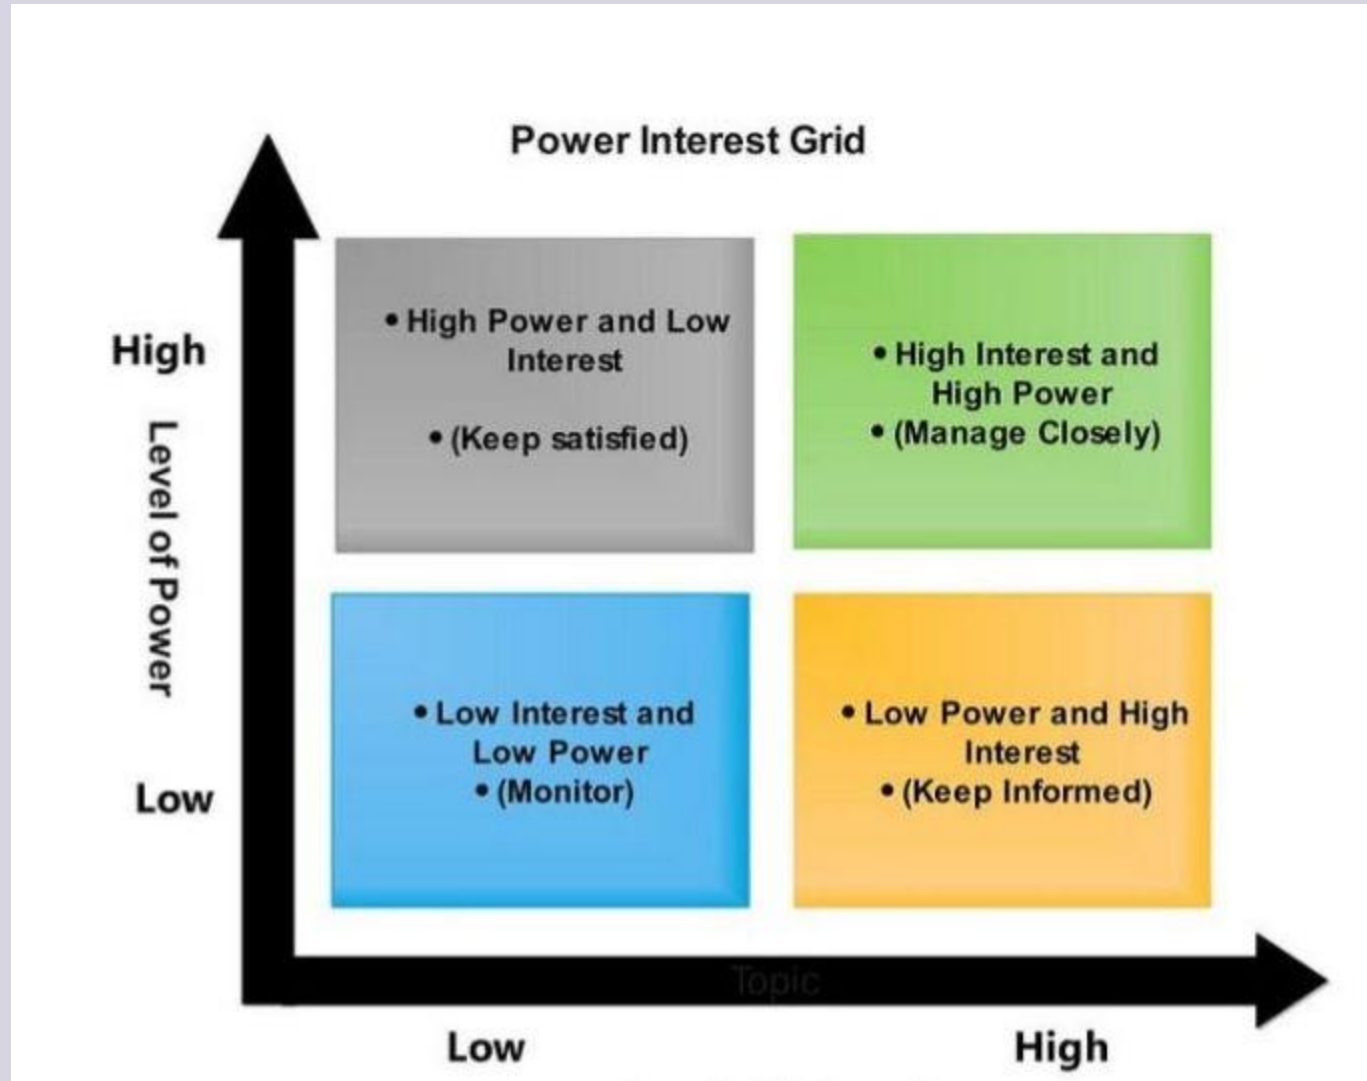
Power Interest Grid

High

Level of Power

Low

• High Power and Low Interest

• (Keep satisfied)

• High Interest and High Power
• (Manage Closely)

• Low Interest and Low Power
• (Monitor)

• Low Power and High Interest
• (Keep Informed)

Topic

Low

High